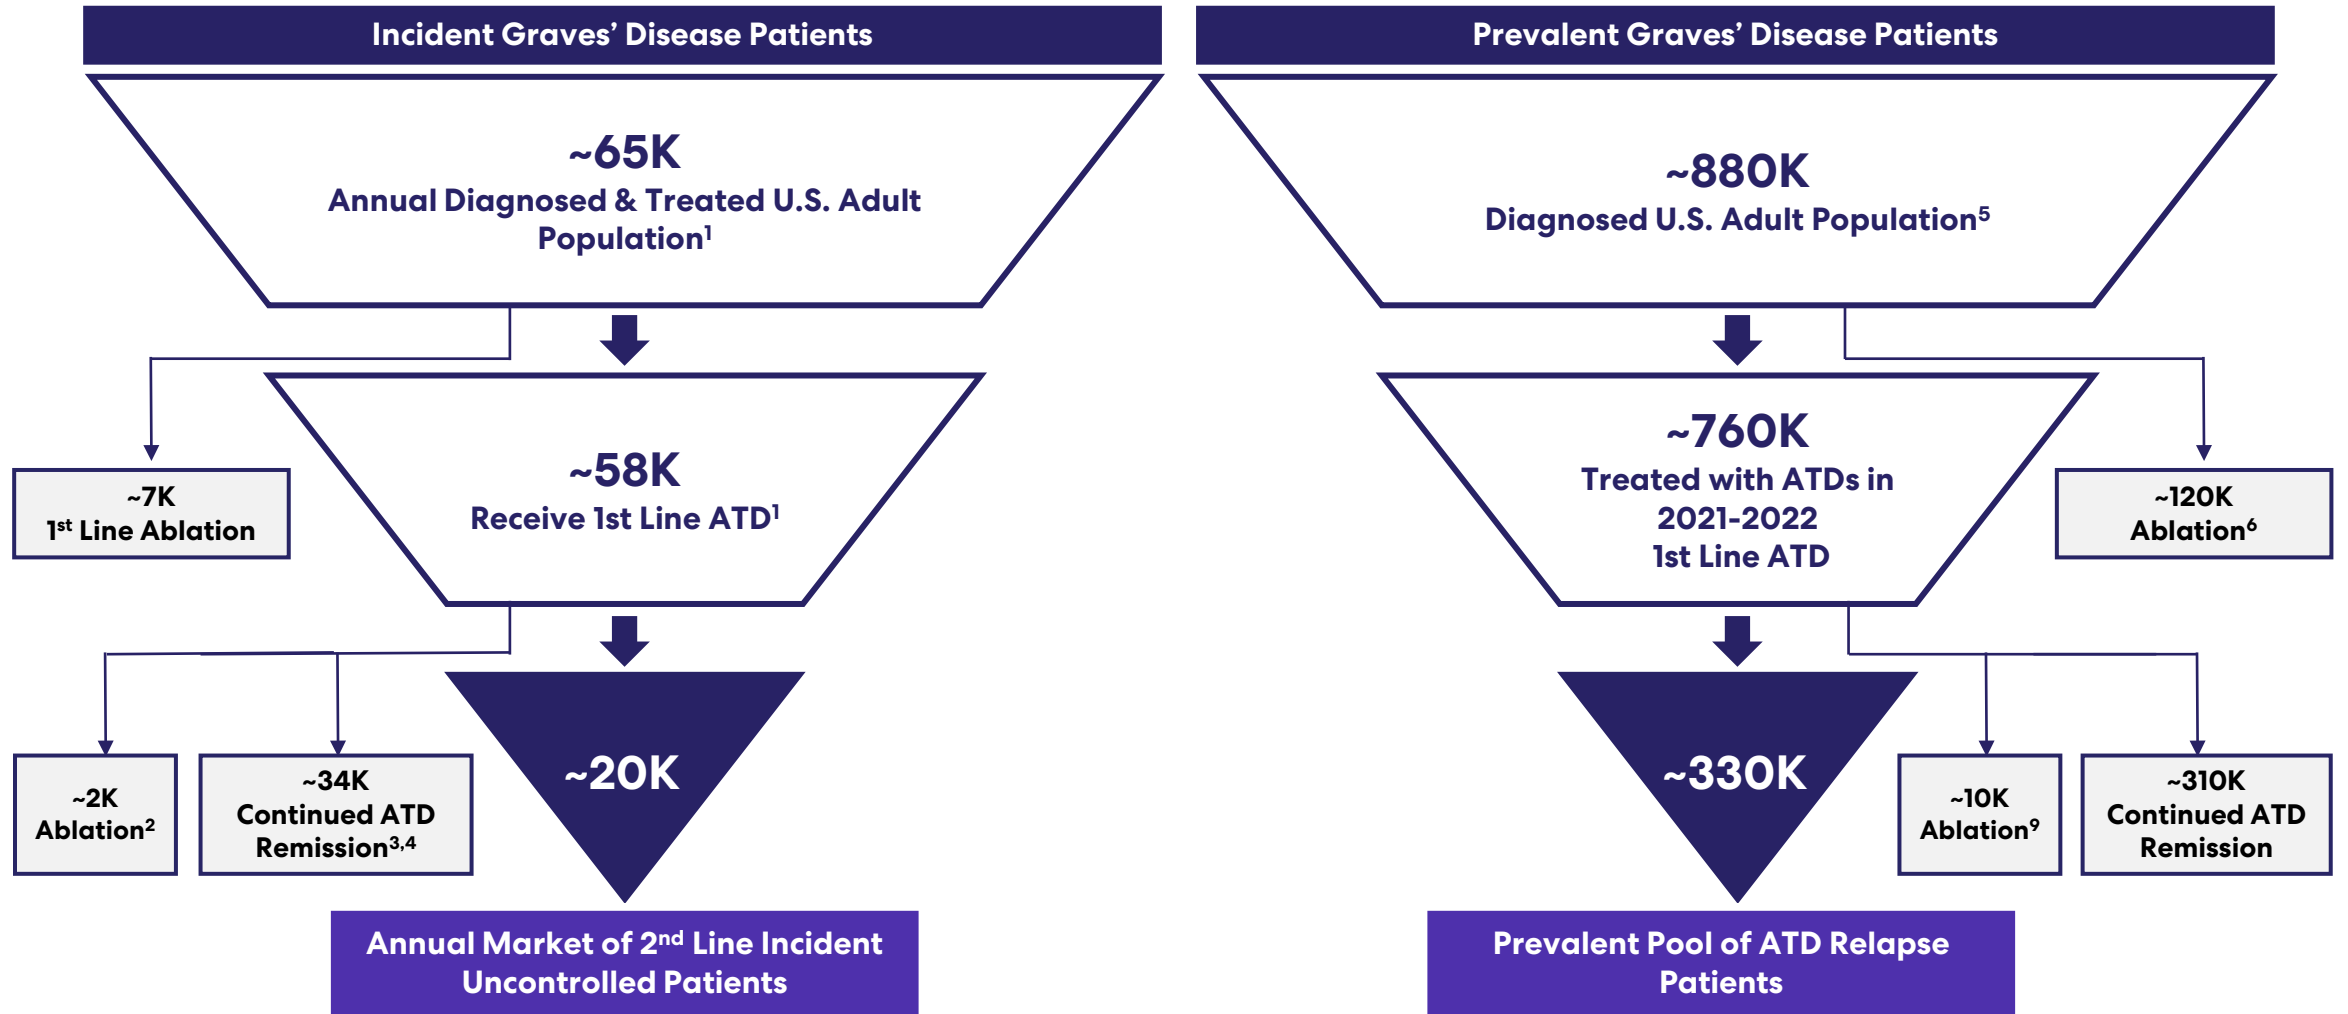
Incident Graves' Disease Patients

~65K
Annual Diagnosed & Treated U.S. Adult Population$^1$

~7K
1$^{st}$ Line Ablation

~58K
Receive 1st Line ATD$^1$

~2K
Ablation$^2$

~34K
Continued ATD Remission$^{3,4}$

~20K

Annual Market of 2$^{nd}$ Line Incident Uncontrolled Patients

Prevalent Graves' Disease Patients

~880K
Diagnosed U.S. Adult Population$^5$

~760K
Treated with ATDs in 2021-2022
1st Line ATD

~120K
Ablation$^6$

~330K

~10K
Ablation$^9$

~310K
Continued ATD Remission

Prevalent Pool of ATD Relapse Patients